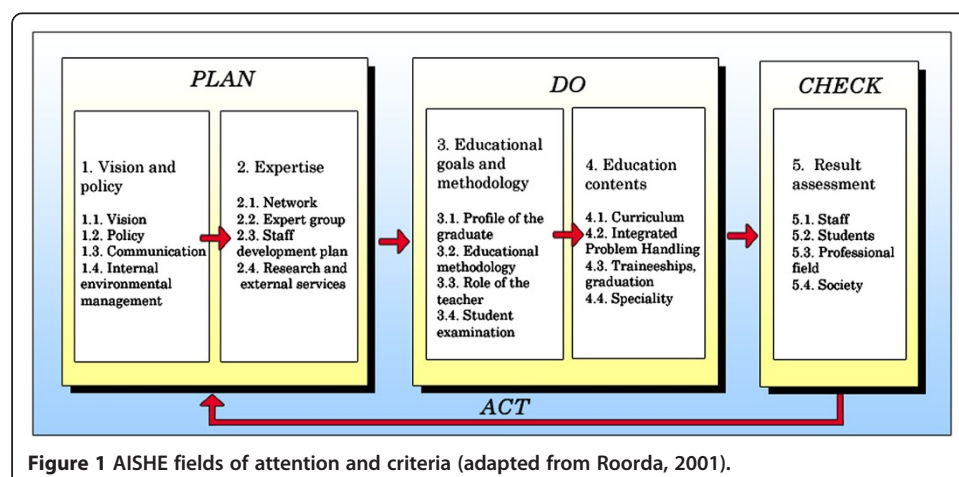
PLAN

1. Vision and policy

1.1. Vision
1.2. Policy
1.3. Communication
1.4. Internal environmental management

2. Expertise

2.1. Network
2.2. Expert group
2.3. Staff development plan
2.4. Research and external services

DO

3. Educational goals and methodology

3.1. Profile of the graduate
3.2. Educational methodology
3.3. Role of the teacher
3.4. Student examination

4. Education contents

4.1. Curriculum
4.2. Integrated Problem Handling
4.3. Traineeships, graduation
4.4. Speciality

CHECK

5. Result assessment

5.1. Staff
5.2. Students
5.3. Professional field
5.4. Society

ACT

Figure 1 AISHE fields of attention and criteria (adapted from Roorda, 2001).